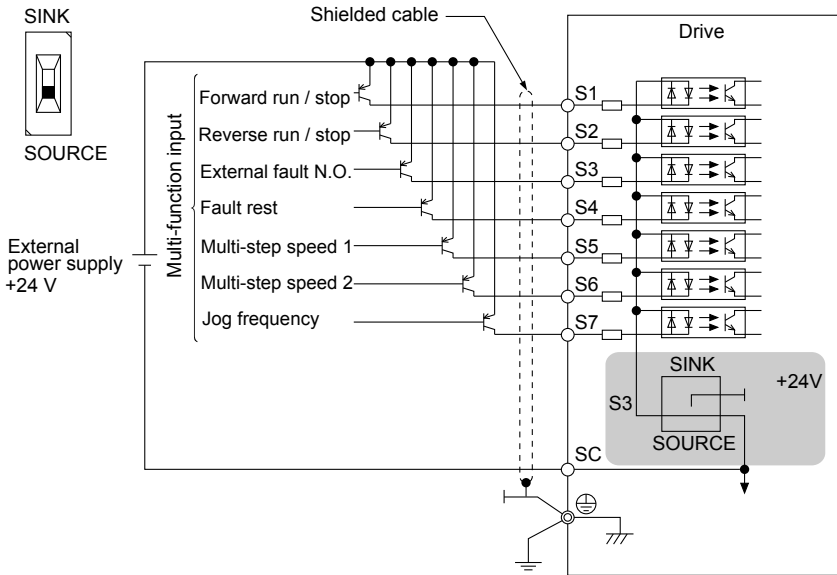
SINK

SOURCE

Shielded cable

Drive

Multi-function input

Forward run / stop

Reverse run / stop

External fault N.O.

Fault rest

Multi-step speed 1

Multi-step speed 2

Jog frequency

External power supply +24 V

S1

S2

S3

S4

S5

S6

S7

SINK

+24V

S3

SOURCE

SC